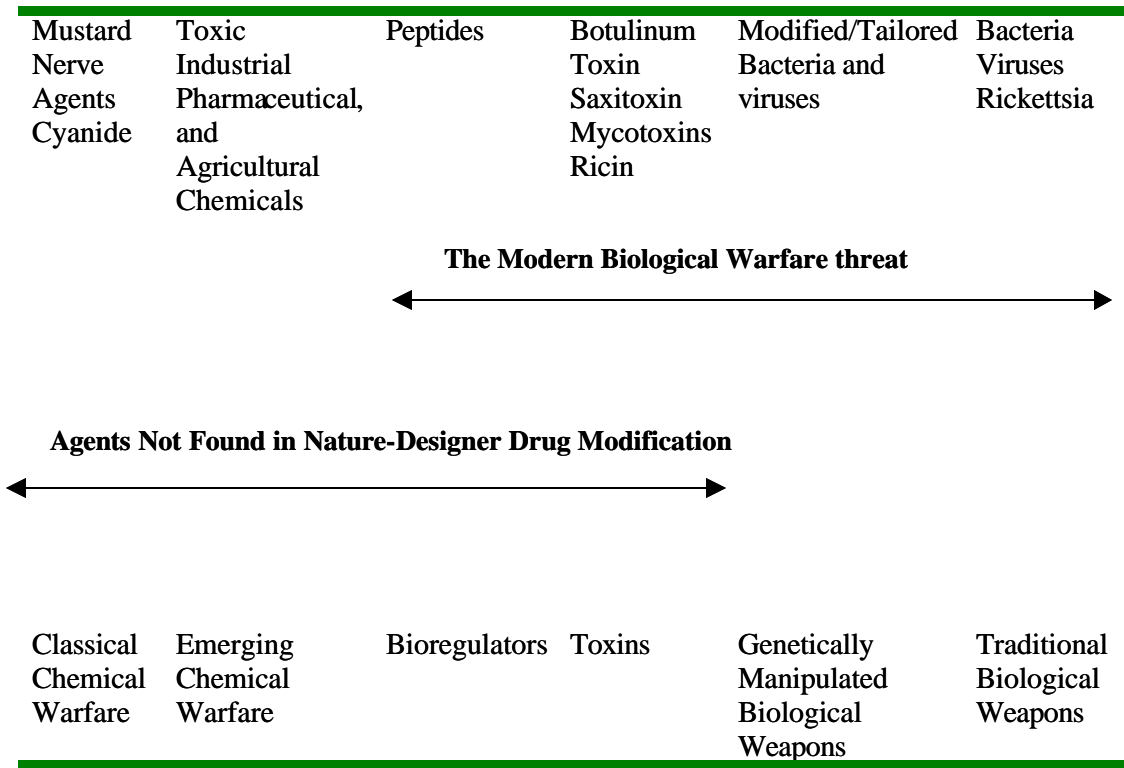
| Mustard Nerve Agents Cyanide | Toxic Industrial Pharmaceutical, and Agricultural Chemicals | Peptides | Botulinum Toxin Saxitoxin Mycotoxins Ricin | Modified/Tailored Bacteria and viruses | Bacteria Viruses Rickettsia |
|---|---|---|---|---|---|

**The Modern Biological Warfare threat**

**Agents Not Found in Nature-Designer Drug Modification**

| Classical Chemical Warfare | Emerging Chemical Warfare | Bioregulators | Toxins | Genetically Manipulated Biological Weapons | Traditional Biological Weapons |
|---|---|---|---|---|---|